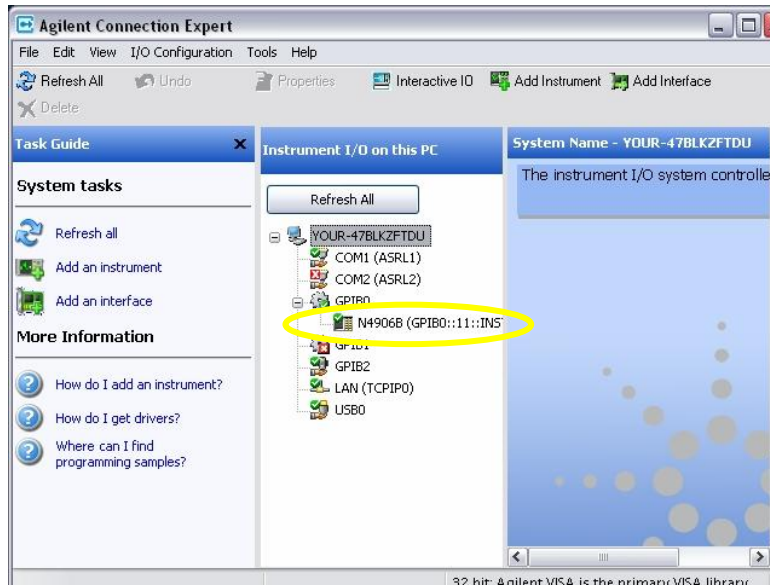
Agilent Connection Expert

File Edit View I/O Configuration Tools Help

Refresh All Undo Properties Interactive IO Add Instrument Add Interface

Delete

Task Guide

System tasks

Refresh all

Add an instrument

Add an interface

More Information

How do I add an instrument?

How do I get drivers?

Where can I find programming samples?

Instrument I/O on this PC

Refresh All

YOUR-47BLKZFTDU

COM1 (ASRL1)

COM2 (ASRL2)

GPIB0

N4906B (GPIB0::11::INST

GPIB1

GPIB2

LAN (TCPIP0)

USB0

System Name - YOUR-47BLKZFTDU

The instrument I/O system controlle

32 bit: Agilent VISA is the primary VISA library